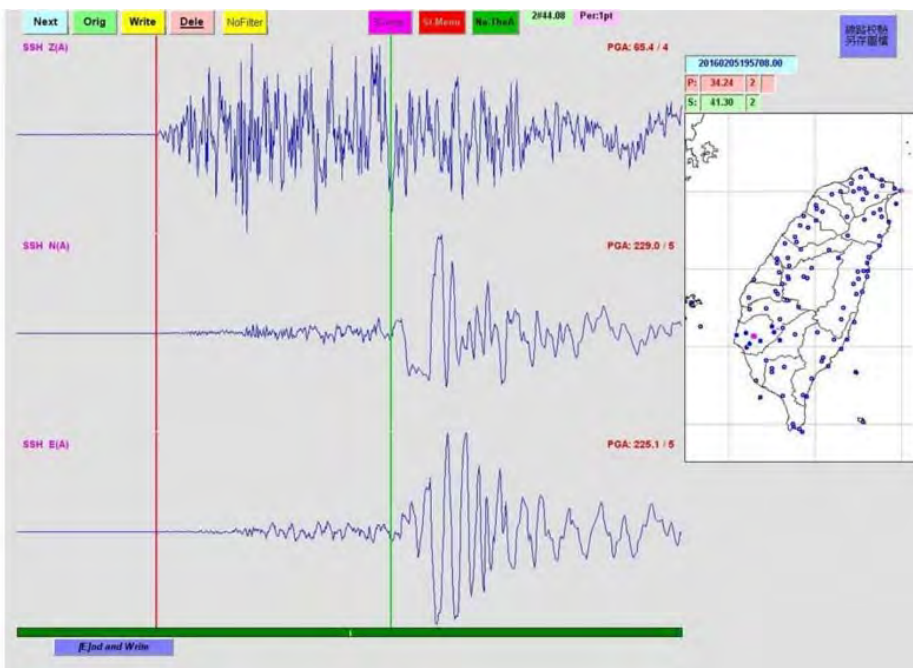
Next Orig Write Dele NoFilter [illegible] St.Menu No.ThsA 2#44.08 Per:1pt

請點校點
另存圖檔

SSH Z(A)

PGA: 65.4 / 4

20160205195708.00

| P: | 34.24 | 2 |
|---|---|---|
| S: | 41.30 | 2 |

SSH N(A)

PGA: 229.0 / 5

SSH E(A)

PGA: 225.1 / 5

[E]nd and Write